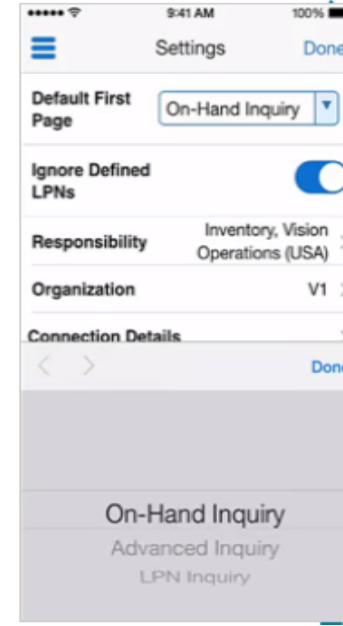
9:41 AM
100%

Settings
Done

Default First Page
On-Hand Inquiry

Ignore Defined LPNs

Responsibility
Inventory, Vision Operations (USA)

Organization
V1

Connection Details

Done

On-Hand Inquiry
Advanced Inquiry
LPN Inquiry